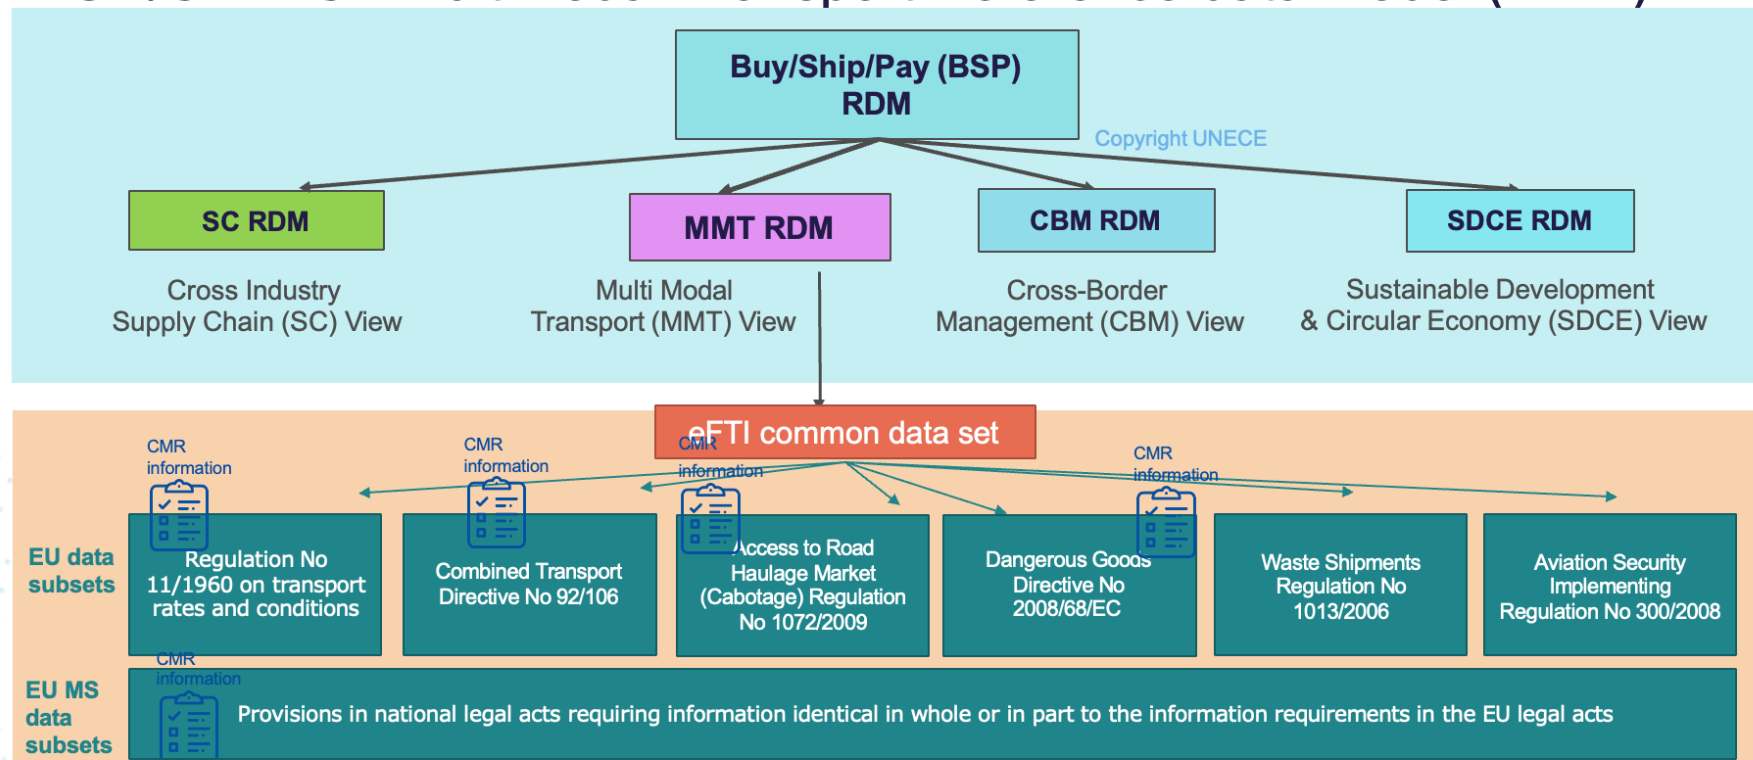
Buy/Ship/Pay (BSP) RDM

Copyright UNECE

SC RDM

Cross Industry Supply Chain (SC) View

MMT RDM

Multi Modal Transport (MMT) View

CBM RDM

Cross-Border Management (CBM) View

SDCE RDM

Sustainable Development & Circular Economy (SDCE) View

eFTI common data set

CMR information

CMR information

CMR information

CMR information

EU data subsets

Regulation No 11/1960 on transport rates and conditions

Combined Transport Directive No 92/106

Access to Road Haulage Market (Cabotage) Regulation No 1072/2009

Dangerous Goods Directive No 2008/68/EC

Waste Shipments Regulation No 1013/2006

Aviation Security Implementing Regulation No 300/2008

CMR information

EU MS data subsets

Provisions in national legal acts requiring information identical in whole or in part to the information requirements in the EU legal acts